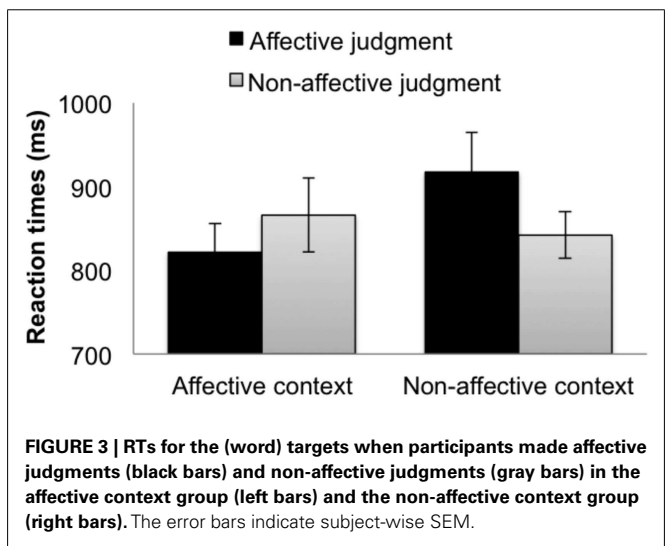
■ Affective judgment
□ Non-affective judgment

1000
900
800
700

Reaction times (ms)

Affective context
Non-affective context

**FIGURE 3 | RTs for the (word) targets when participants made affective judgments (black bars) and non-affective judgments (gray bars) in the affective context group (left bars) and the non-affective context group (right bars).** The error bars indicate subject-wise SEM.